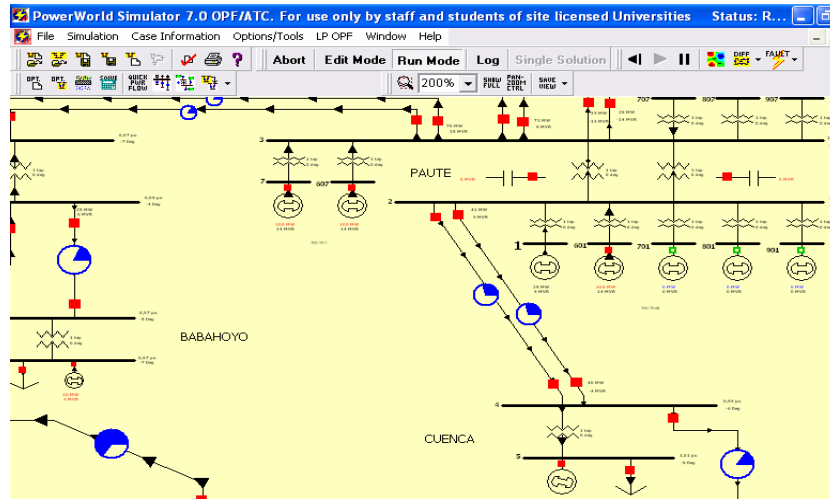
PowerWorld Simulator 7.0 OPF/ATC. For use only by staff and students of site licensed Universities Status: R...

File Simulation Case Information Options/Tools LP OPF Window Help

Abort Edit Mode Run Mode Log Single Solution

OPT. OPT. SHOW DATA QUICK PWR FLOW 200% SHOW FULL PAN-ZOOM CTRL SAVE VIEW DIFF FLOW FAULT

3
7
607
PAUTE
2
1
601
701
801
901
BABAHOYO
4
CUENCA
5
707
807
907